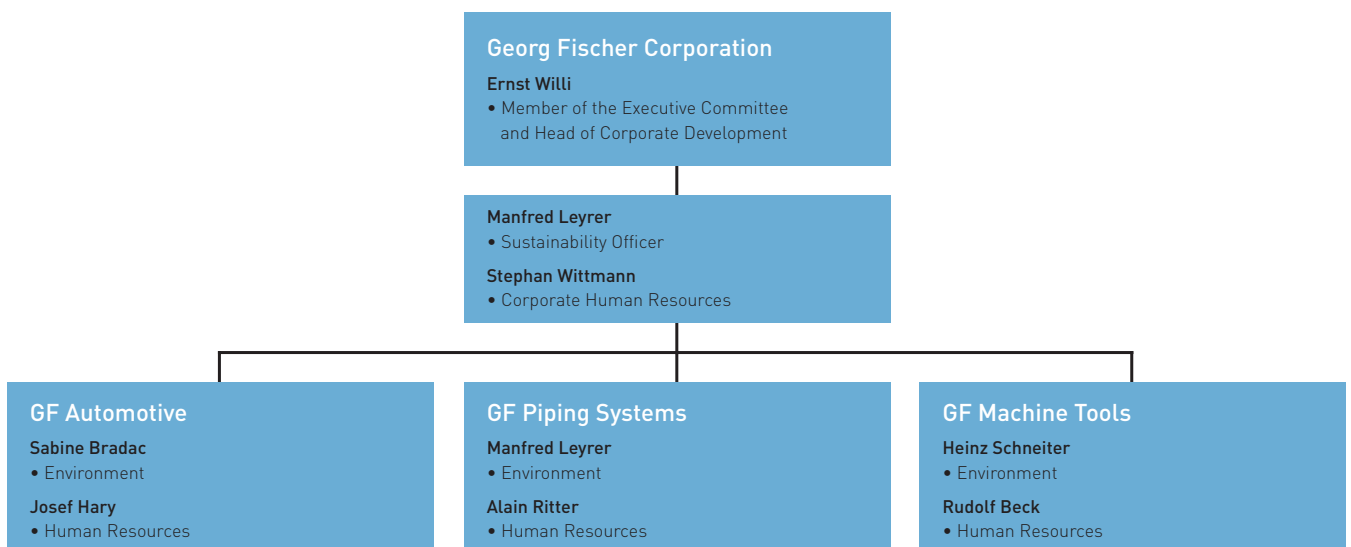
Georg Fischer Corporation

Ernst Willi
• Member of the Executive Committee and Head of Corporate Development

Manfred Leyrer
• Sustainability Officer

Stephan Wittmann
• Corporate Human Resources

GF Automotive

Sabine Bradac
• Environment

Josef Hary
• Human Resources

GF Piping Systems

Manfred Leyrer
• Environment

Alain Ritter
• Human Resources

GF Machine Tools

Heinz Schneiter
• Environment

Rudolf Beck
• Human Resources